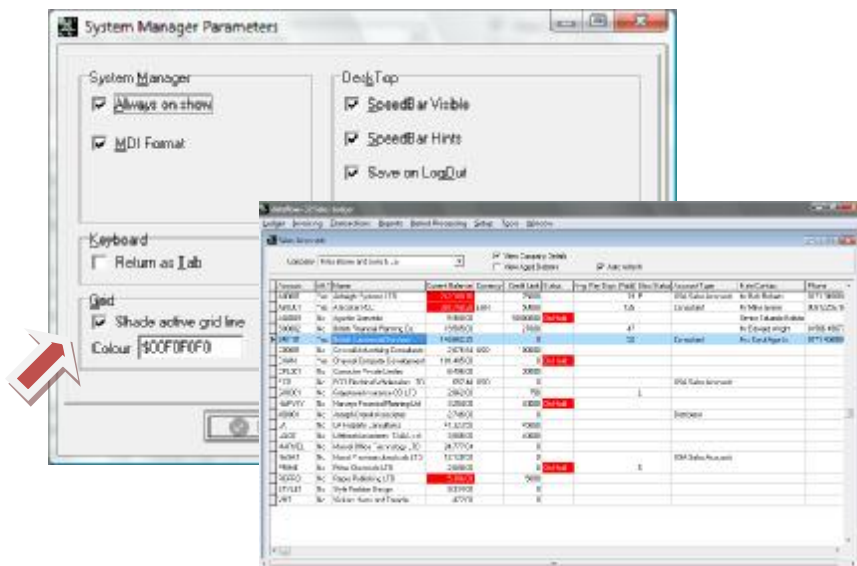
System Manager Parameters

System Manager
Always on show
MDI Format

DeskTop
SpeedBar Visible
SpeedBar Hints
Save on LogOut

Keyboard
Return as Tab

Grid
Shade active grid line
Colour $00F0F0F0

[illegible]
Ledger Invoicing Transactions Reports Batch Processing Setup Tools Window
Sales Accounts
Company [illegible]
View Company Details
View Aged Balances
Auto refresh

| Account | A/C Type | Name | Current Balance | Currency | Credit Limit | Status | Avg Pay Days | Ytd | Disc Status | Account Type | Main Contact | Phone |
|---|---|---|---|---|---|---|---|---|---|---|---|---|
| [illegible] | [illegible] | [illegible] | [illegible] | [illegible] | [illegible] | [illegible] | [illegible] | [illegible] | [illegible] | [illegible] | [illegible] | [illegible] |